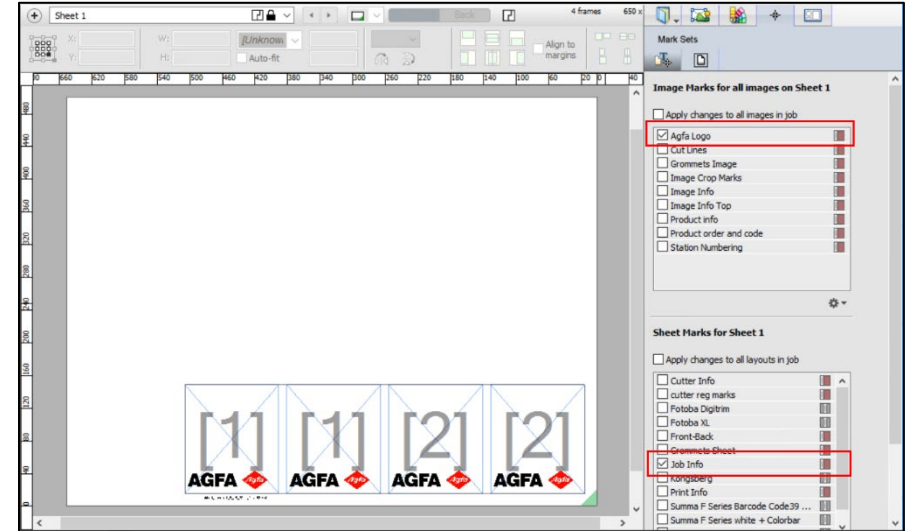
Sheet 1
4 frames
650 x
X:
Y:
W:
H:
[Unknown
Auto-fit
Back
Align to margins
Mark Sets
660 620 580 540 500 460 420 380 340 300 260 220 180 140 100 60 20 0 40
Image Marks for all images on Sheet 1
Apply changes to all images in job
Agfa Logo
Cut Lines
Grommets Image
Image Crop Marks
Image Info
Image Info Top
Product info
Product order and code
Station Numbering
Sheet Marks for Sheet 1
Apply changes to all layouts in job
Cutter Info
cutter reg marks
Fotoba Digitrim
Fotoba XL
Front-Back
Grommets Sheet
Job Info
Kongsberg
Print Info
Summa F Series Barcode Code39 ...
Summa F Series white + Colorbar
[1] [1] [2] [2]
AGFA Agfa AGFA Agfa AGFA Agfa AGFA Agfa
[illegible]